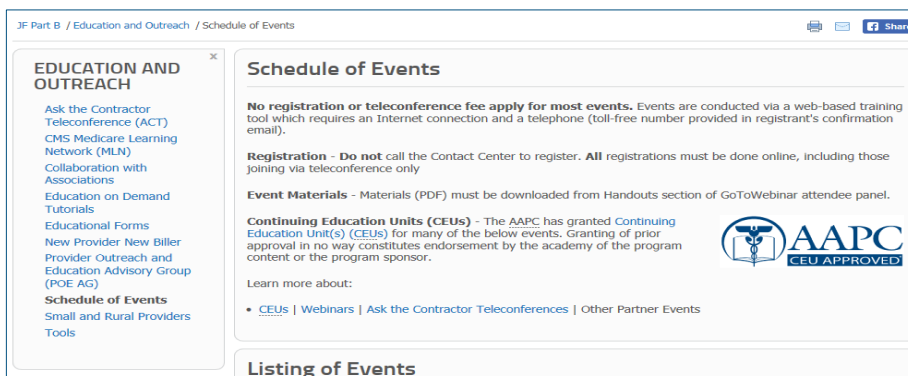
JF Part B / Education and Outreach / Schedule of Events

Share

×

EDUCATION AND OUTREACH

Ask the Contractor Teleconference (ACT)
CMS Medicare Learning Network (MLN)
Collaboration with Associations
Education on Demand Tutorials
Educational Forms
New Provider New Biller
Provider Outreach and Education Advisory Group (POE AG)
Schedule of Events
Small and Rural Providers
Tools

Schedule of Events

**No registration or teleconference fee apply for most events.** Events are conducted via a web-based training tool which requires an Internet connection and a telephone (toll-free number provided in registrant's confirmation email).

**Registration** - **Do not** call the Contact Center to register. **All** registrations must be done online, including those joining via teleconference only

**Event Materials** - Materials (PDF) must be downloaded from Handouts section of GoToWebinar attendee panel.

**Continuing Education Units (CEUs)** - The AAPC has granted Continuing Education Unit(s) (CEUs) for many of the below events. Granting of prior approval in no way constitutes endorsement by the academy of the program content or the program sponsor.

AAPC
CEU APPROVED

Learn more about:

• CEUs | Webinars | Ask the Contractor Teleconferences | Other Partner Events

Listing of Events